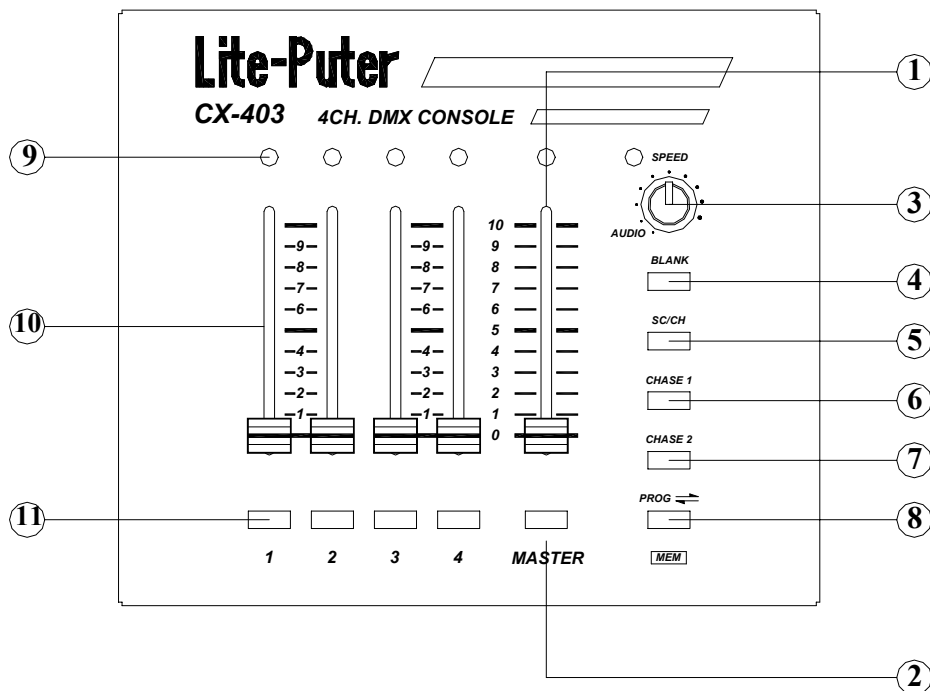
Lite-Puter
CX-403 4CH. DMX CONSOLE

1
9
SPEED
3
AUDIO
BLANK
4
10
SC/CH
5
CHASE 1
6
CHASE 2
7
11
PROG
8
MEM
-9-
-8-
-7-
-6-
-4-
-3-
-2-
-1-
-9-
-8-
-7-
-6-
-4-
-3-
-2-
-1-
10
9
8
7
6
5
4
3
2
1
0
1 2 3 4 MASTER
2